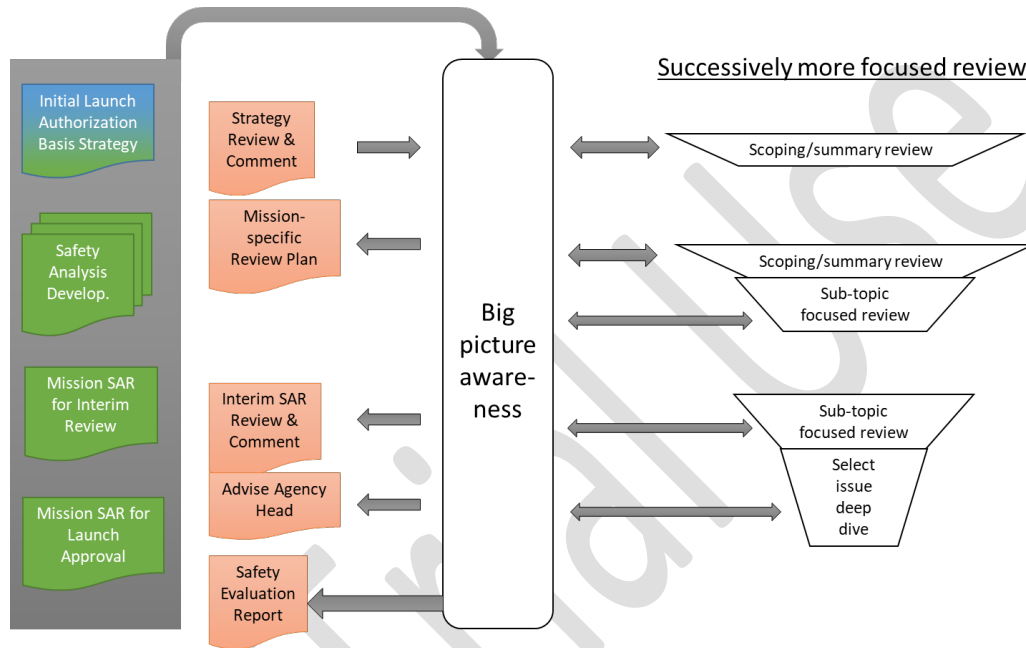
Successively more focused review

Initial Launch Authorization Basis Strategy

Safety Analysis Develop.

Mission SAR for Interim Review

Mission SAR for Launch Approval

Strategy Review & Comment

Mission-specific Review Plan

Interim SAR Review & Comment

Advise Agency Head

Safety Evaluation Report

Big picture awareness

Scoping/summary review

Scoping/summary review

Sub-topic focused review

Sub-topic focused review

Select issue deep dive